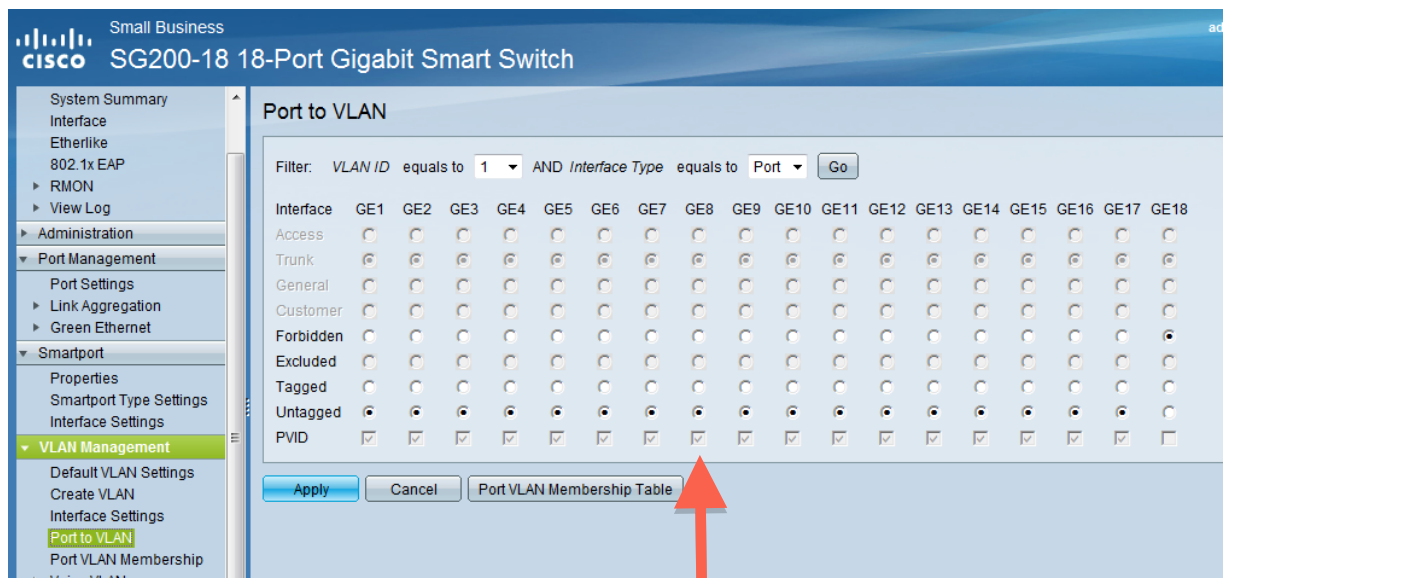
cisco Small Business
SG200-18 18-Port Gigabit Smart Switch

ad

System Summary
Interface
Etherlike
802.1x EAP
RMON
View Log
Administration
Port Management
Port Settings
Link Aggregation
Green Ethernet
Smartport
Properties
Smartport Type Settings
Interface Settings
VLAN Management
Default VLAN Settings
Create VLAN
Interface Settings
Port to VLAN
Port VLAN Membership

Port to VLAN

Filter: VLAN ID equals to 1 AND Interface Type equals to Port Go

| Interface | GE1 | GE2 | GE3 | GE4 | GE5 | GE6 | GE7 | GE8 | GE9 | GE10 | GE11 | GE12 | GE13 | GE14 | GE15 | GE16 | GE17 | GE18 |
|---|---|---|---|---|---|---|---|---|---|---|---|---|---|---|---|---|---|---|
| Access | | | | | | | | | | | | | | | | | | |
| Trunk | | | | | | | | | | | | | | | | | | |
| General | | | | | | | | | | | | | | | | | | |
| Customer | | | | | | | | | | | | | | | | | | |
| Forbidden | | | | | | | | | | | | | | | | | | |
| Excluded | | | | | | | | | | | | | | | | | | |
| Tagged | | | | | | | | | | | | | | | | | | |
| Untagged | | | | | | | | | | | | | | | | | | |
| PVID | | | | | | | | | | | | | | | | | | |

Apply Cancel Port VLAN Membership Table